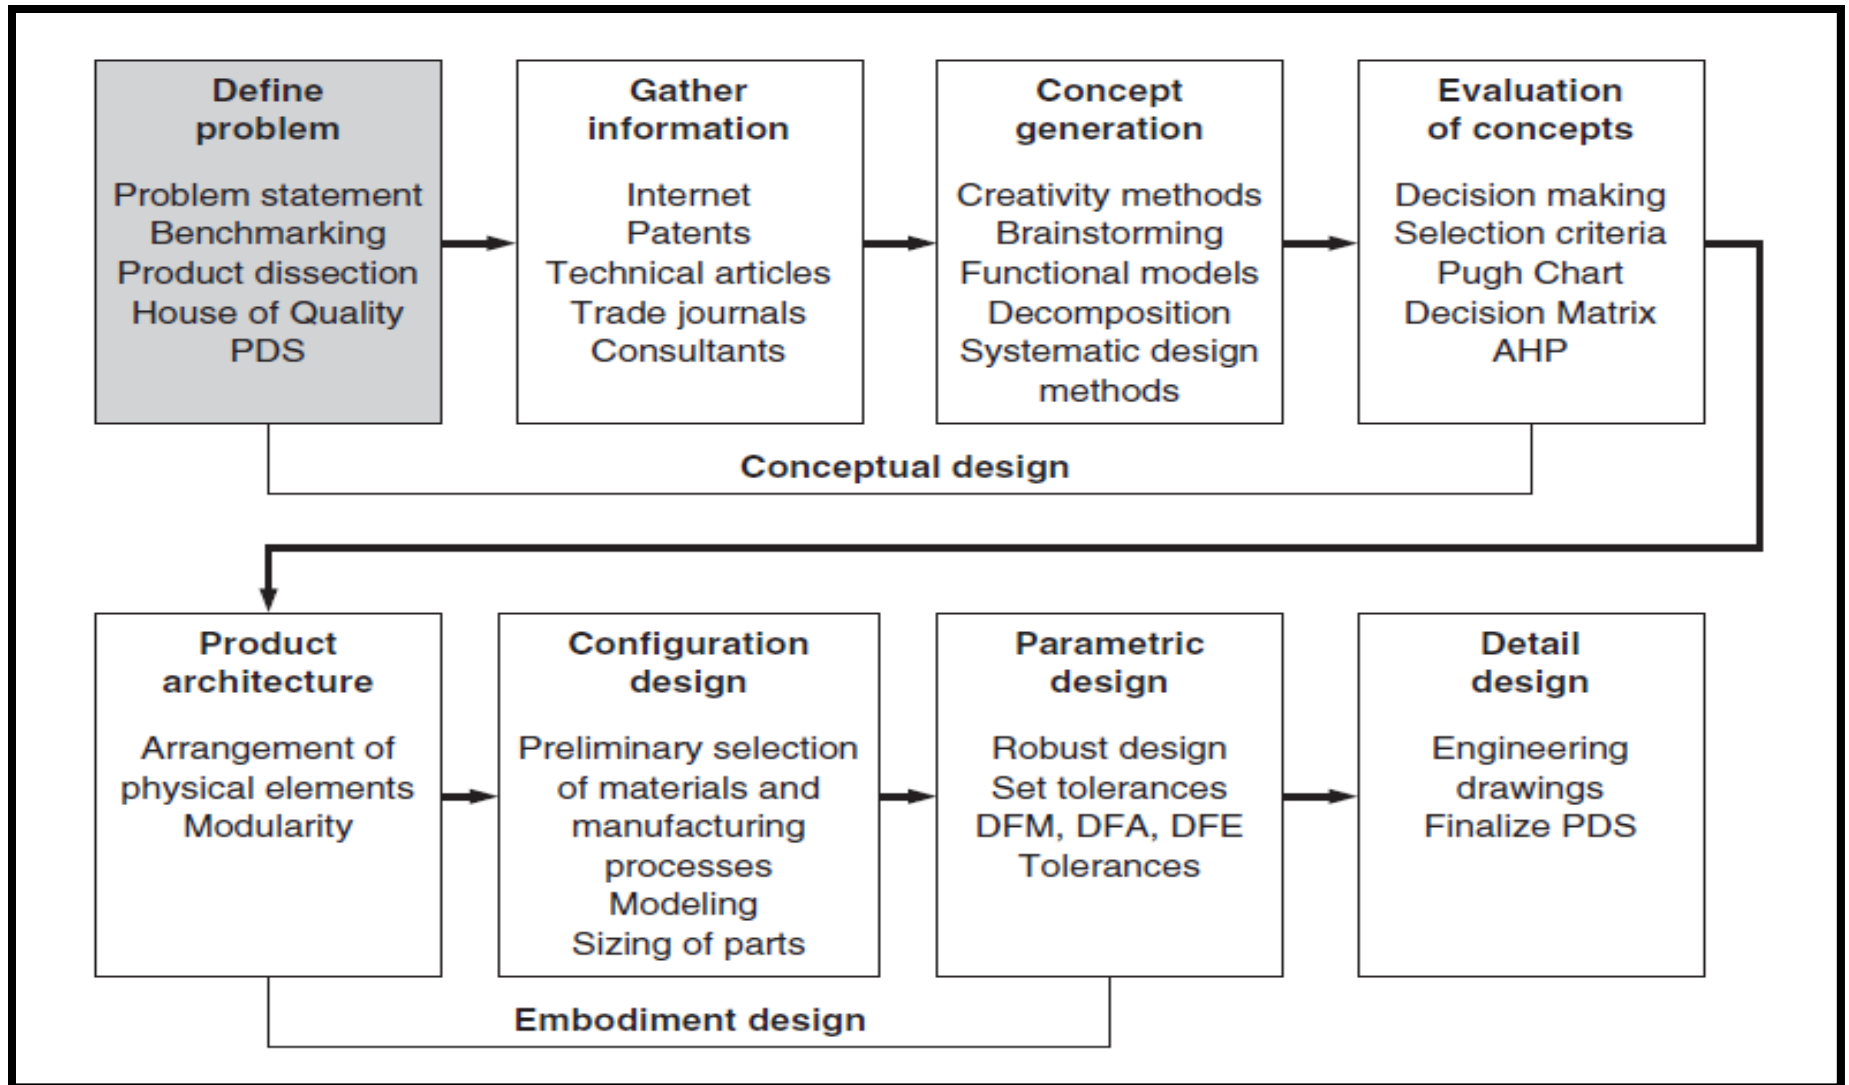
Define problem

Problem statement
Benchmarking
Product dissection
House of Quality
PDS

Gather information

Internet
Patents
Technical articles
Trade journals
Consultants

Concept generation

Creativity methods
Brainstorming
Functional models
Decomposition
Systematic design methods

Evaluation of concepts

Decision making
Selection criteria
Pugh Chart
Decision Matrix
AHP

Conceptual design

Product architecture

Arrangement of physical elements
Modularity

Configuration design

Preliminary selection of materials and manufacturing processes
Modeling
Sizing of parts

Parametric design

Robust design
Set tolerances
DFM, DFA, DFE
Tolerances

Detail design

Engineering drawings
Finalize PDS

Embodiment design